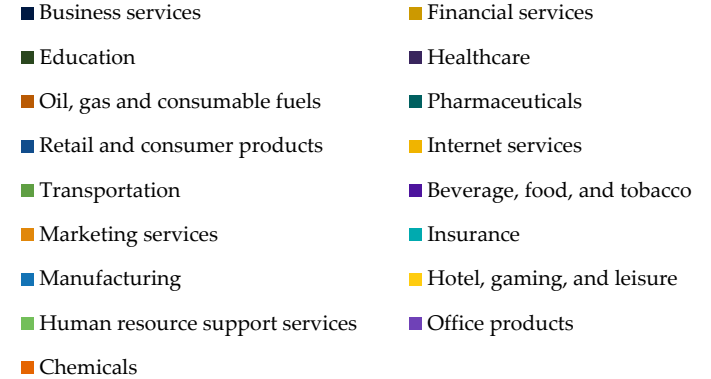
Business services
Education
Oil, gas and consumable fuels
Retail and consumer products
Transportation
Marketing services
Manufacturing
Human resource support services
Chemicals

Financial services
Healthcare
Pharmaceuticals
Internet services
Beverage, food, and tobacco
Insurance
Hotel, gaming, and leisure
Office products